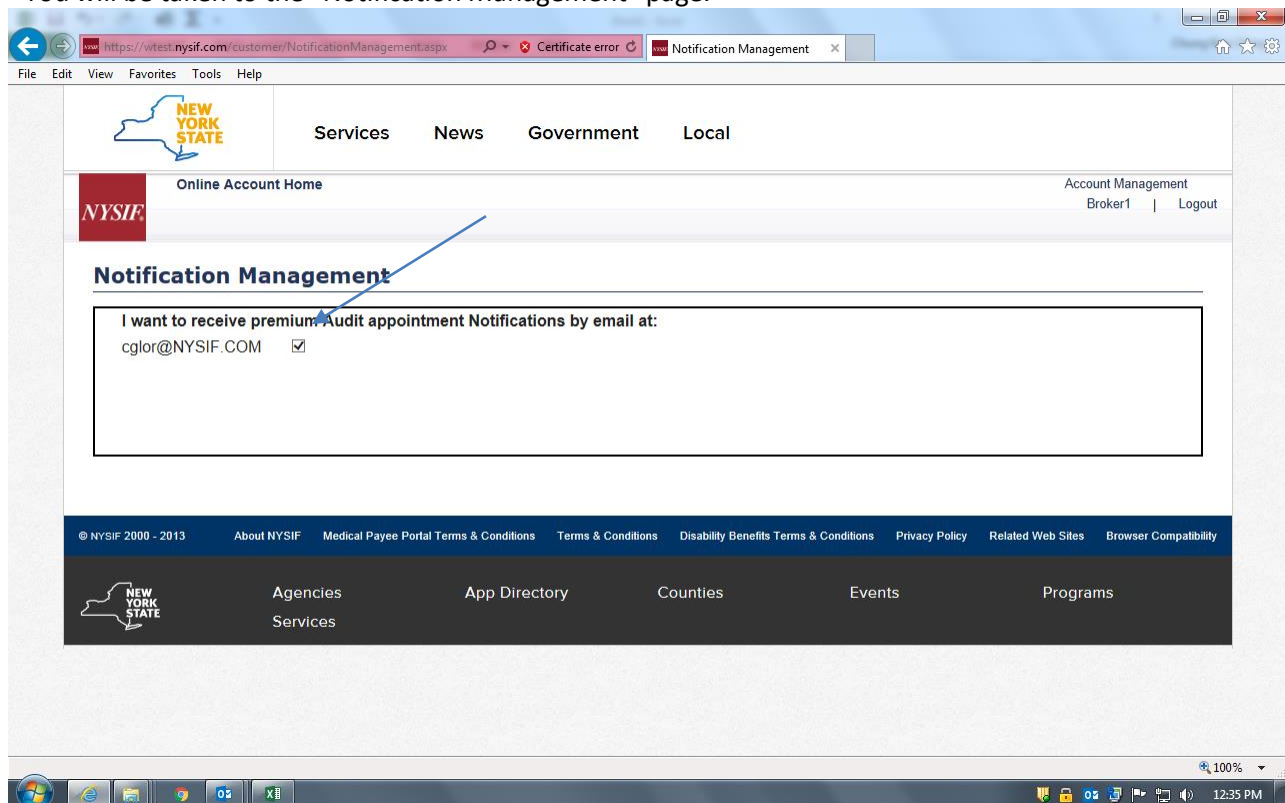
You will be taken to the "Notification Management" page.

https://wtest.nysif.com/customer/NotificationManagement.aspx
Certificate error
Notification Management

File Edit View Favorites Tools Help

NEW YORK STATE
Services News Government Local

NYSIF
Online Account Home
Account Management
Broker1 | Logout

Notification Management

I want to receive premium Audit appointment Notifications by email at:
cglor@NYSIF.COM ☑

© NYSIF 2000 - 2013 About NYSIF Medical Payee Portal Terms & Conditions Terms & Conditions Disability Benefits Terms & Conditions Privacy Policy Related Web Sites Browser Compatibility

NEW YORK STATE
Agencies App Directory Counties Events Programs
Services

100%
12:35 PM